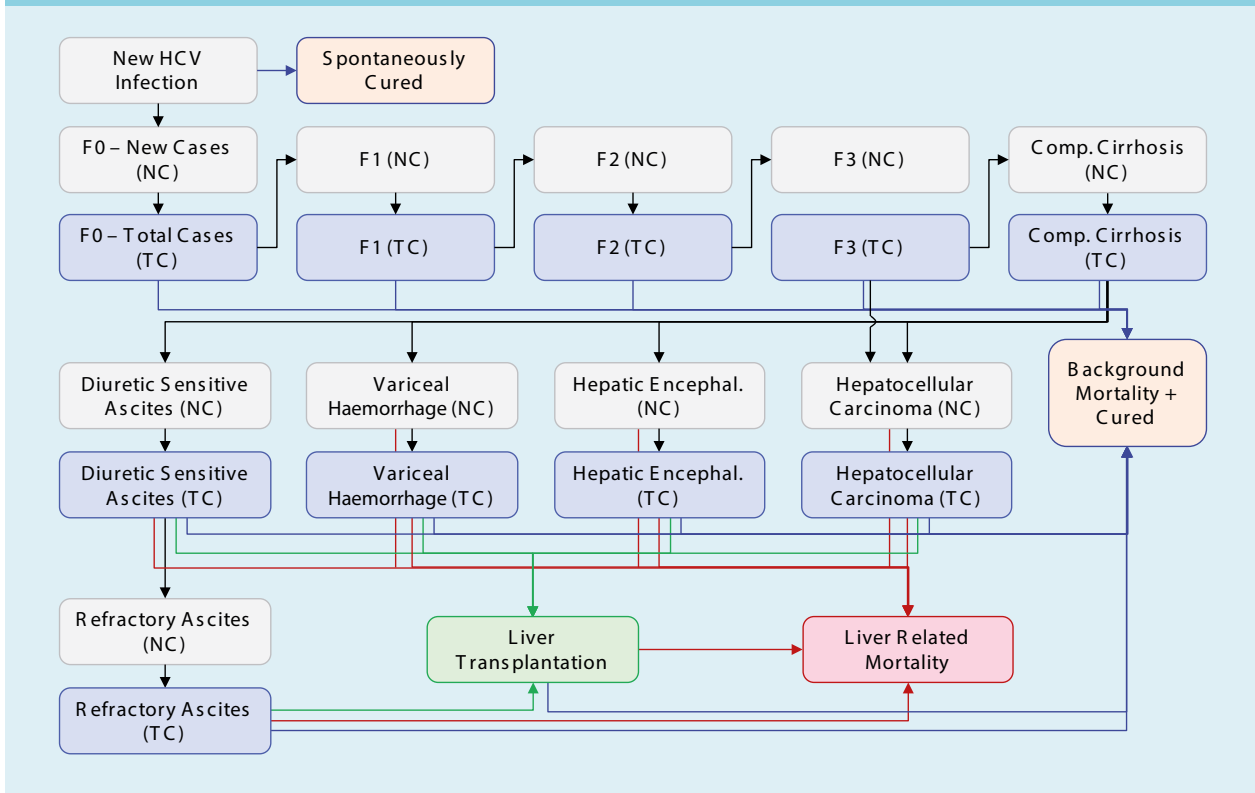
New HCV Infection

Spontaneously Cured

F0 – New Cases (NC)

F1 (NC)

F2 (NC)

F3 (NC)

Comp. Cirrhosis (NC)

F0 – Total Cases (TC)

F1 (TC)

F2 (TC)

F3 (TC)

Comp. Cirrhosis (TC)

Background Mortality + Cured

Diuretic Sensitive Ascites (NC)

Variceal Haemorrhage (NC)

Hepatic Encephal. (NC)

Hepatocellular Carcinoma (NC)

Diuretic Sensitive Ascites (TC)

Variceal Haemorrhage (TC)

Hepatic Encephal. (TC)

Hepatocellular Carcinoma (TC)

Refractory Ascites (NC)

Liver Transplantation

Liver Related Mortality

Refractory Ascites (TC)